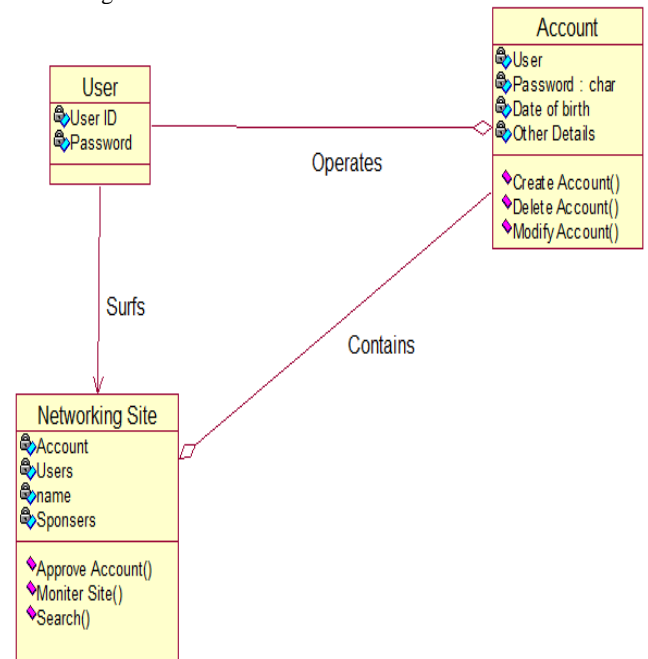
User
User ID
Password

Account
User
Password : char
Date of birth
Other Details
Create Account()
Delete Account()
Modify Account()

Operates

Surfs

Contains

Networking Site
Account
Users
name
Sponsers
Approve Account()
Moniter Site()
Search()